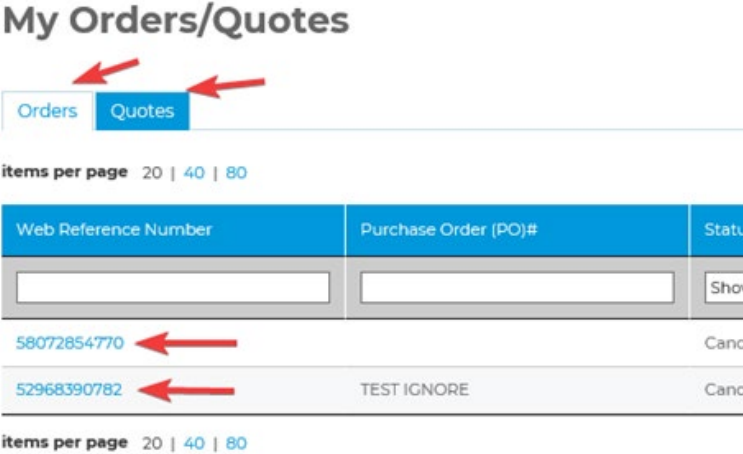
My Orders/Quotes

Orders Quotes

items per page 20 | 40 | 80

| Web Reference Number | Purchase Order (PO)# | Statu |
|---|---|---|
| | | Show |
| 58072854770 | | Canc |
| 52968390782 | TEST IGNORE | Canc |

items per page 20 | 40 | 80